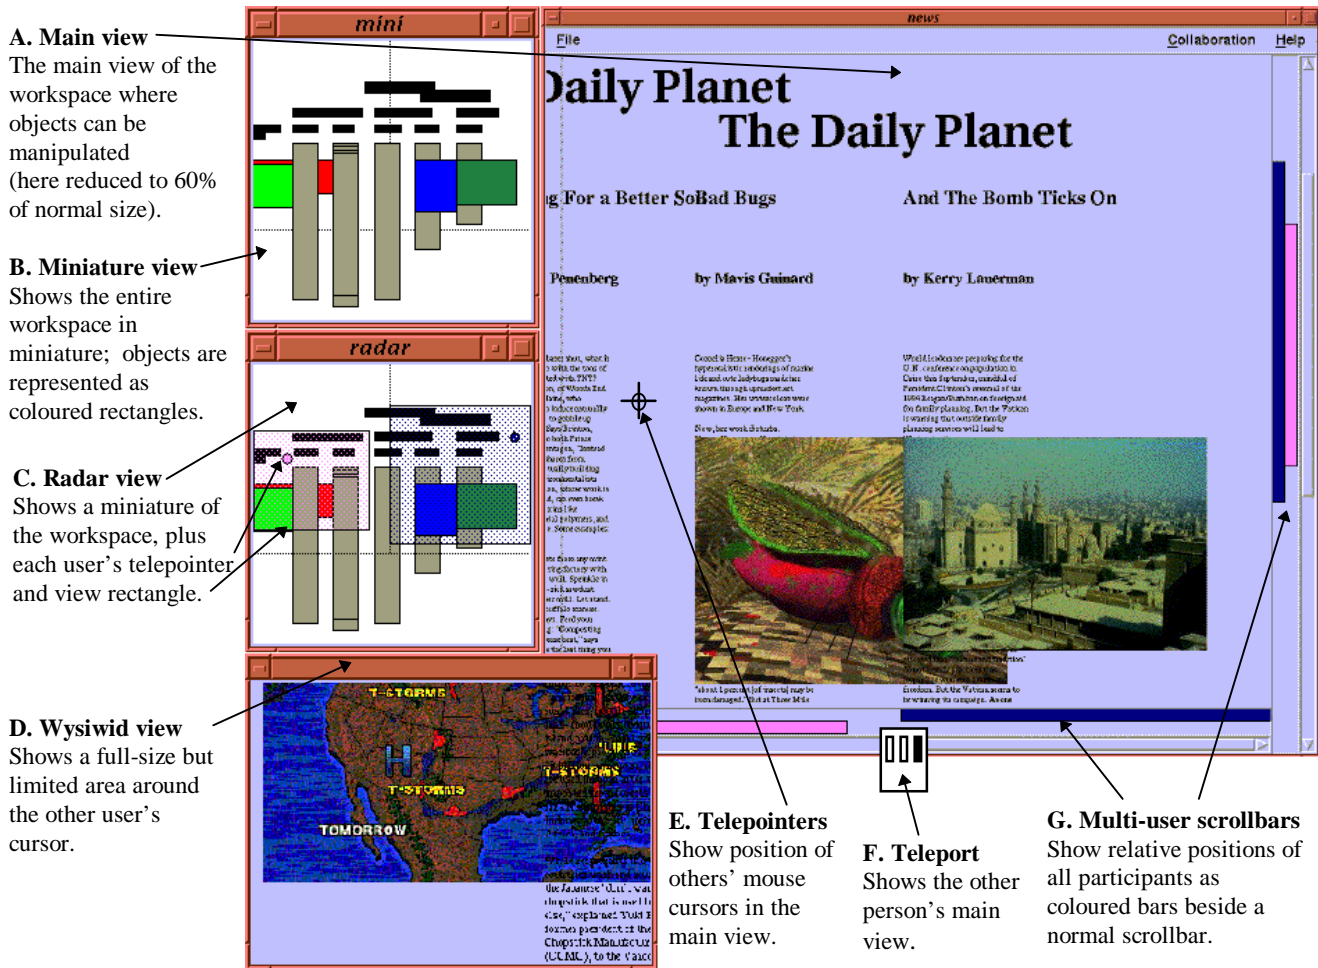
A. Main view
The main view of the workspace where objects can be manipulated (here reduced to 60% of normal size).

B. Miniature view
Shows the entire workspace in miniature; objects are represented as coloured rectangles.

C. Radar view
Shows a miniature of the workspace, plus each user's telepointer and view rectangle.

D. Wysiwid view
Shows a full-size but limited area around the other user's cursor.

mini

radar

news

File

Collaboration

Help

Daily Planet

The Daily Planet

g For a Better So

Bad Bugs

And The Bomb Ticks On

Penenberg

by Mavis Guinard

by Kerry Lauerman

T-STORMS

H

T-STORMS

T-STORMS

TOMORROW

E. Telepointers
Show position of others' mouse cursors in the main view.

F. Teleport
Shows the other person's main view.

G. Multi-user scrollbars
Show relative positions of all participants as coloured bars beside a normal scrollbar.